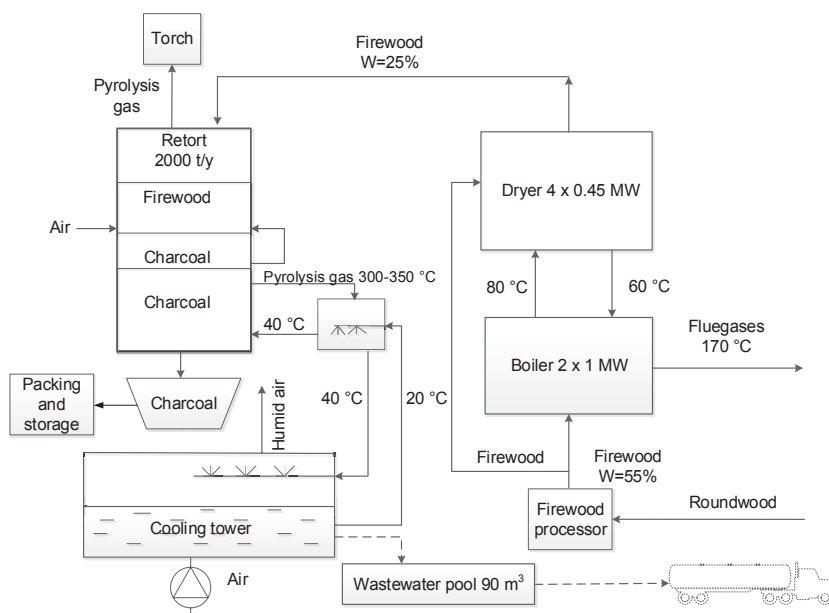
Torch

Pyrolysis gas

Firewood
W=25%

Retort
2000 t/y

Firewood

Air

Charcoal

Charcoal

Pyrolysis gas 300-350 °C

40 °C

Dryer 4 x 0.45 MW

80 °C

60 °C

Boiler 2 x 1 MW

Fluegases
170 °C

Packing and storage

Charcoal

Humid air

40 °C

20 °C

Firewood

Firewood
W=55%

Cooling tower

Firewood processor

Roundwood

Air

Wastewater pool 90 m$^3$